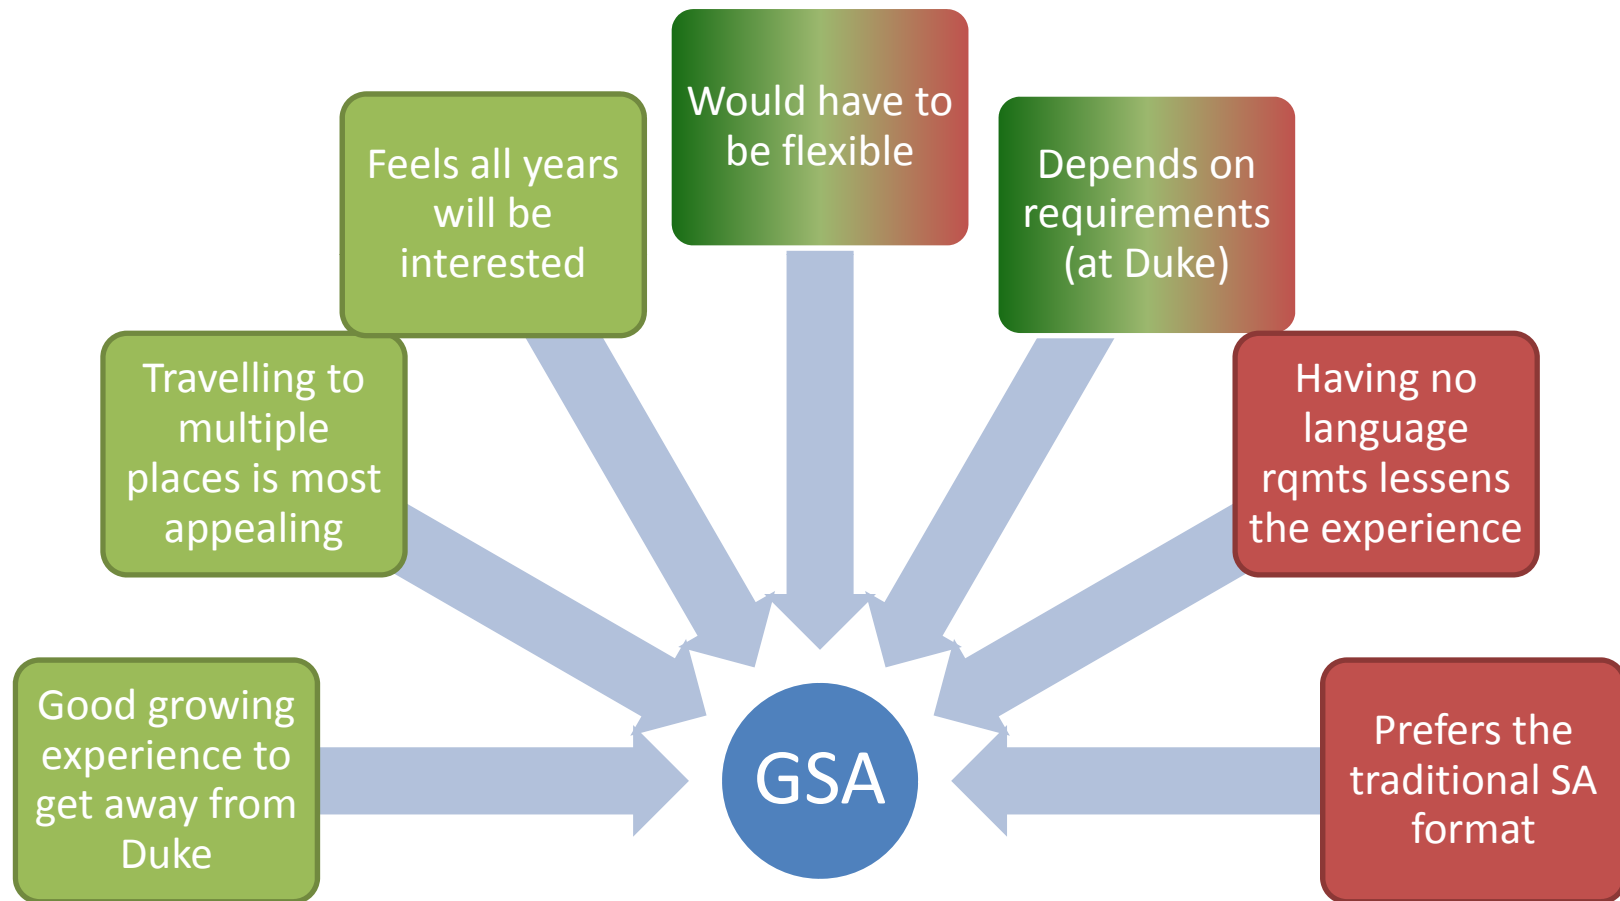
Good growing experience to get away from Duke

Travelling to multiple places is most appealing

Feels all years will be interested

Would have to be flexible

Depends on requirements (at Duke)

Having no language rqmts lessens the experience

Prefers the traditional SA format

GSA